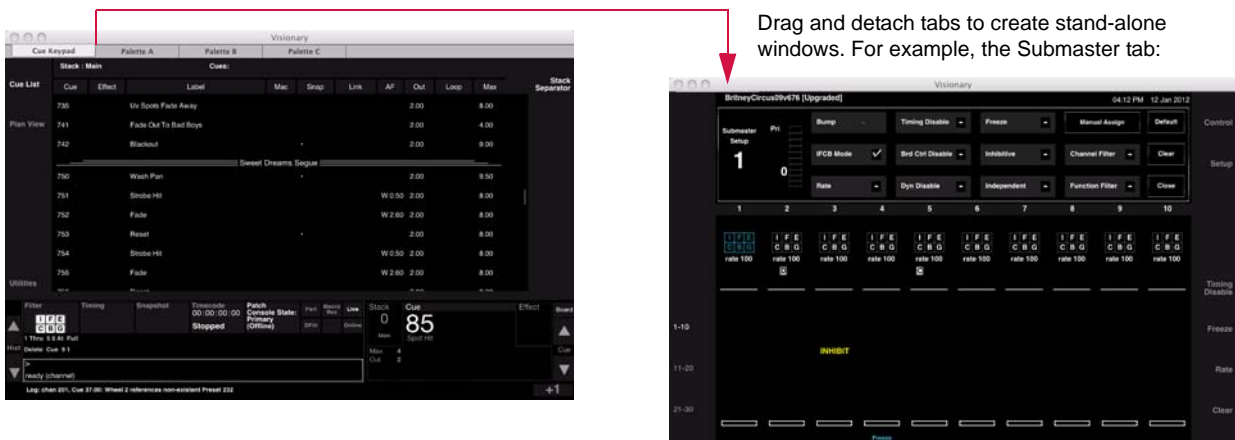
Drag and detach tabs to create stand-alone windows. For example, the Submaster tab:

Visionary

Cue Keypad | Palette A | Palette B | Palette C

Stack : Main Cues:

Cue List

Stack Separator

| Cue | Effect | Label | Mac | Snap | Link | AF | Out | Loop | Max |
|---|---|---|---|---|---|---|---|---|---|
| 735 | | Uv Spots Fade Away | | | | | 2.00 | | 8.00 |
| 741 | | Fade Out To Bad Boys | | | | | 2.00 | | 4.00 |
| 742 | | Blackout | | | | | 2.00 | | 9.00 |
| | | Sweet Dreams Segue | | | | | | | |
| 750 | | Wash Pan | | | | | 2.00 | | 9.50 |
| 751 | | Strobe Hit | | | | W 0.50 | 2.00 | | 8.00 |
| 752 | | Fade | | | | W 2.60 | 2.00 | | 8.00 |
| 753 | | Reset | | | | | 2.00 | | 8.00 |
| 754 | | Strobe Hit | | | | W 0.50 | 2.00 | | 8.00 |
| 755 | | Fade | | | | W 2.60 | 2.00 | | 8.00 |

Plan View

Utilities

Filter Timing Snapshot Timecode 00:00:00:00 Stopped Patch Console State: Primary (Offline) Live Online Stack 0 Cue 85 Spot Hit Effect Board

I F E C B G

1 Thru 5 6 At Full
Delete Cue 9 1
ready (channel)

Max 4 Out 2

Cue

Log: chan 201, Cue 37.00: Wheel 2 references non-existent Preset 232

+1

Visionary

BritneyCircus09v676 [Upgraded] 04:12 PM 12 Jan 2012

Submaster Setup 1 Pri 0

Bump | Timing Disable | Freeze | Manual Assign | Default
IFCB Mode ✓ | Brd Ctrl Disable | Inhibitive | Channel Filter | Clear
Rate | Dyn Disable | Independent | Function Filter | Close

Control

Setup

1 2 3 4 5 6 7 8 9 10

I F E C B G rate 100 (×10)

Timing Disable

1-10

INHIBIT

Freeze

11-20

Rate

21-30

Clear

Freeze